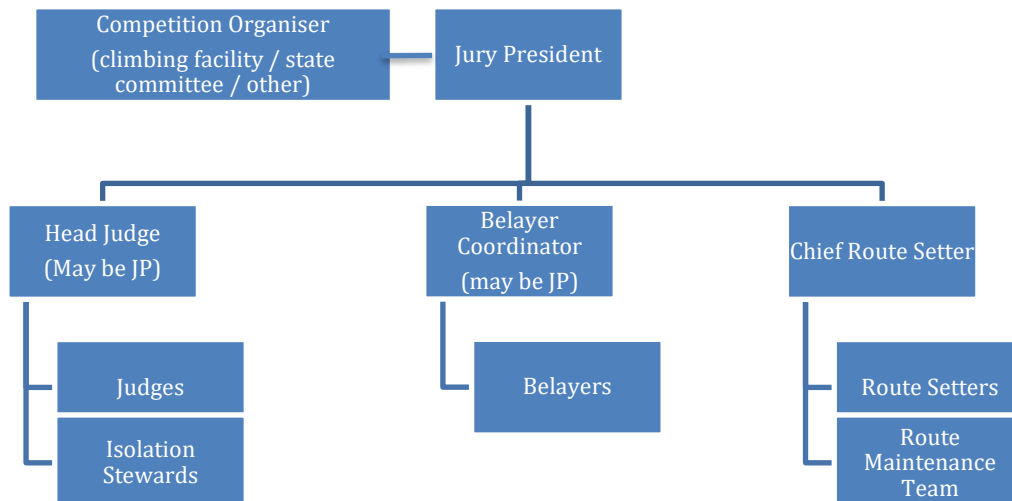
Competition Organiser (climbing facility / state committee / other)

Jury President

Head Judge (May be JP)

Belayer Coordinator (may be JP)

Chief Route Setter

Judges

Isolation Stewards

Belayers

Route Setters

Route Maintenance Team